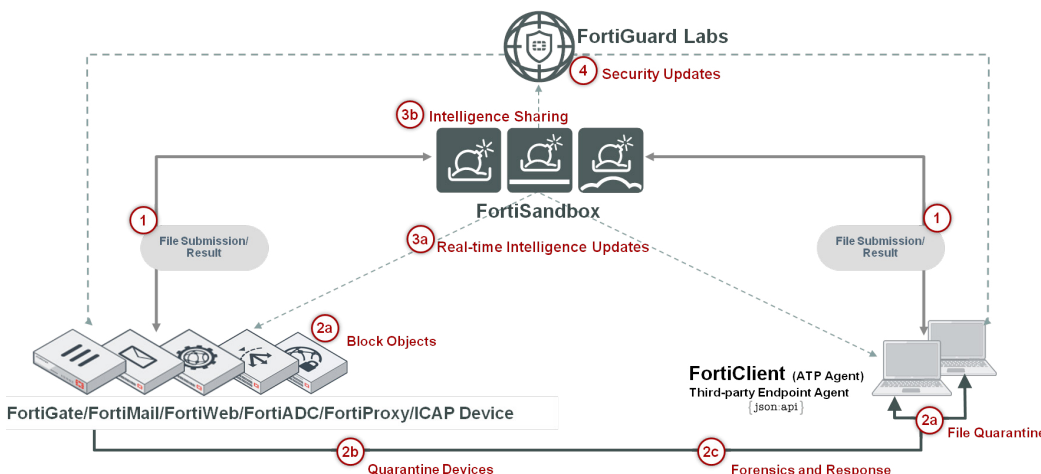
FortiGuard Labs

4 Security Updates

3b Intelligence Sharing

FortiSandbox

1 File Submission/ Result

3a Real-time Intelligence Updates

1 File Submission/ Result

2a Block Objects

FortiClient (ATP Agent)
Third-party Endpoint Agent
{json:api}

FortiGate/FortiMail/FortiWeb/FortiADC/FortiProxy/ICAP Device

2a File Quarantine

2b Quarantine Devices

2c Forensics and Response